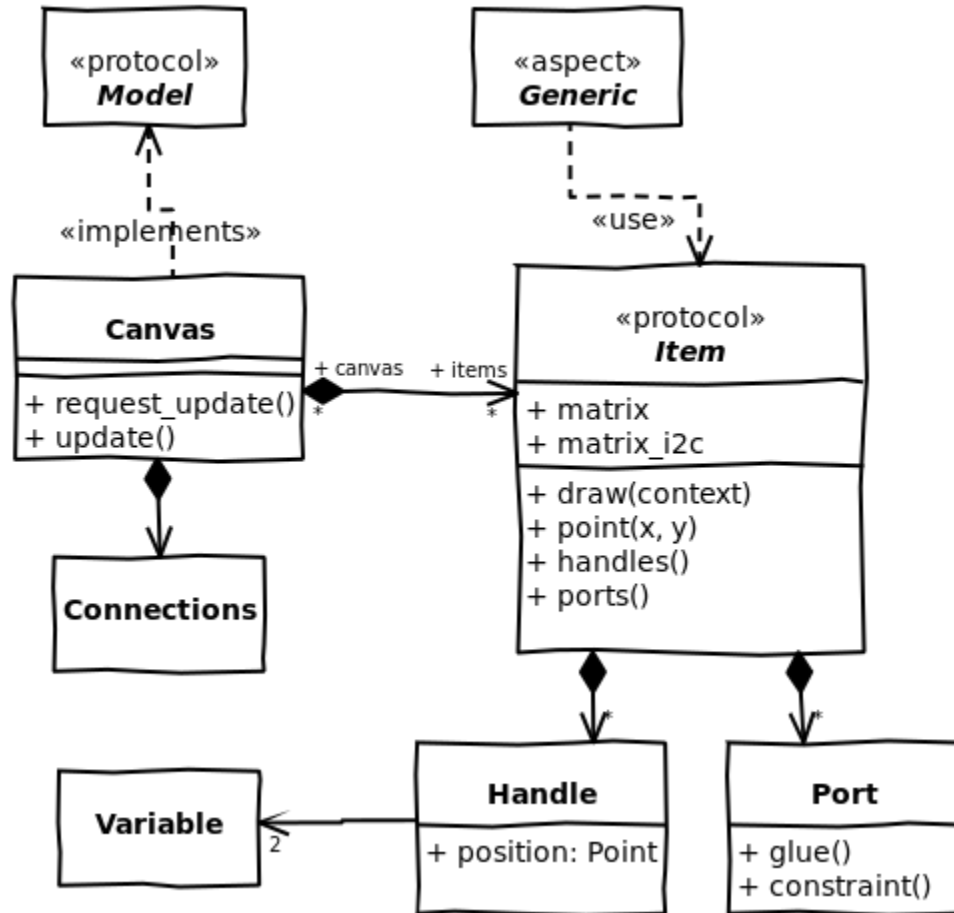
«protocol»
***Model***

«aspect»
***Generic***

«implements»

«use»

**Canvas**

+ request_update()
+ update()

+ canvas
*

+ items
*

«protocol»
***Item***

+ matrix
+ matrix_i2c

+ draw(context)
+ point(x, y)
+ handles()
+ ports()

**Connections**

*

*

**Variable**

2

**Handle**

+ position: Point

**Port**

+ glue()
+ constraint()